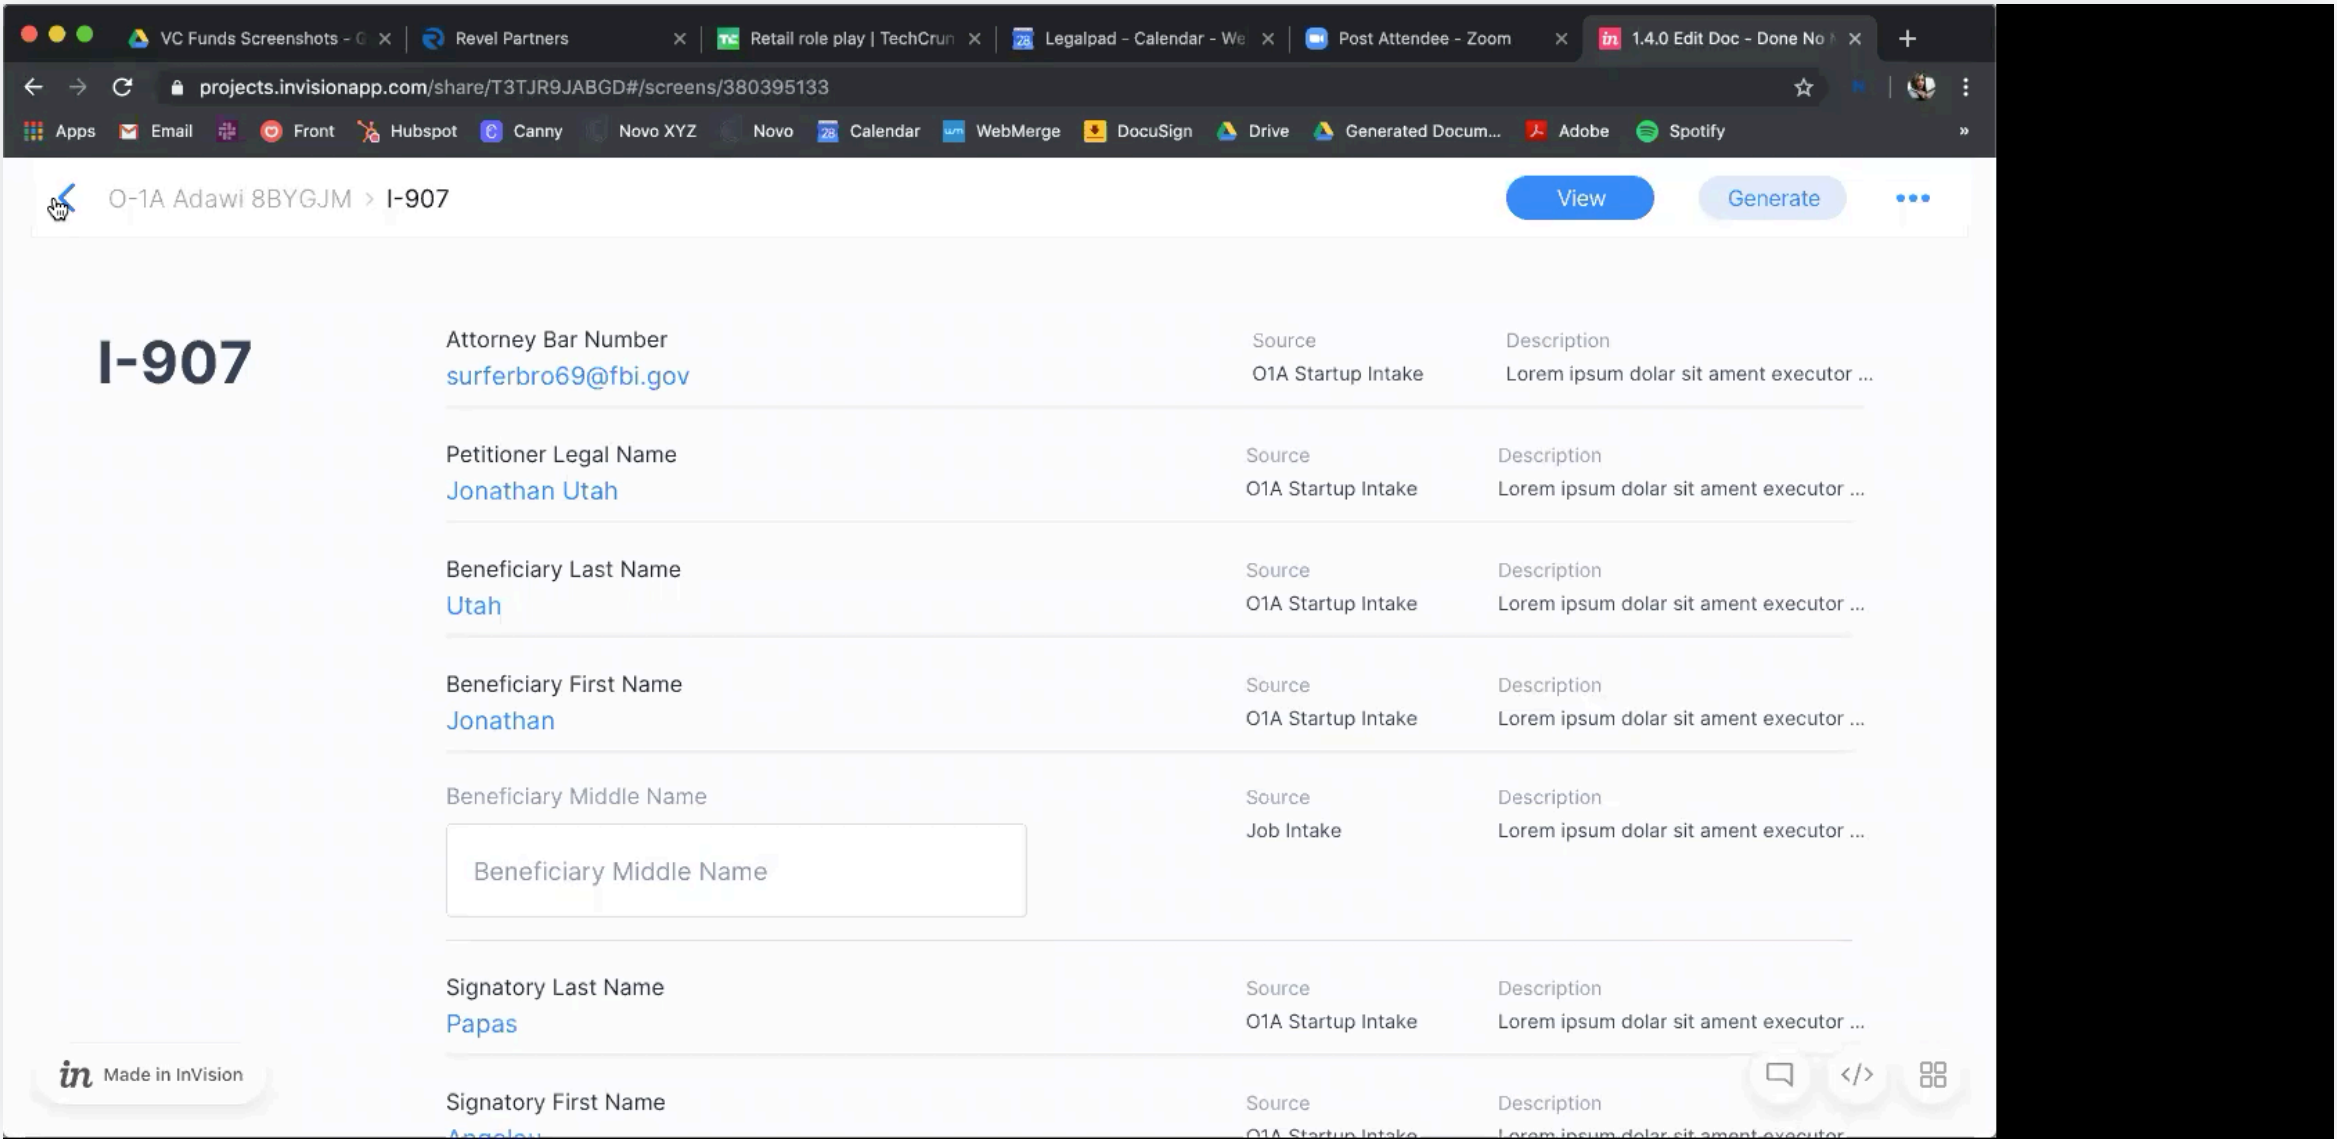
VC Funds Screenshots - G
Revel Partners
Retail role play | TechCrun
Legalpad - Calendar - We
Post Attendee - Zoom
1.4.0 Edit Doc - Done No
projects.invisionapp.com/share/T3TJR9JABGD#/screens/380395133
Apps Email Front Hubspot Canny Novo XYZ Novo Calendar WebMerge DocuSign Drive Generated Docum... Adobe Spotify

O-1A Adawi 8BYGJM > I-907
View
Generate

I-907

Attorney Bar Number
surferbro69@fbi.gov
Source
O1A Startup Intake
Description
Lorem ipsum dolar sit ament executor ...

Petitioner Legal Name
Jonathan Utah
Source
O1A Startup Intake
Description
Lorem ipsum dolar sit ament executor ...

Beneficiary Last Name
Utah
Source
O1A Startup Intake
Description
Lorem ipsum dolar sit ament executor ...

Beneficiary First Name
Jonathan
Source
O1A Startup Intake
Description
Lorem ipsum dolar sit ament executor ...

Beneficiary Middle Name
Beneficiary Middle Name
Source
Job Intake
Description
Lorem ipsum dolar sit ament executor ...

Signatory Last Name
Papas
Source
O1A Startup Intake
Description
Lorem ipsum dolar sit ament executor ...

Signatory First Name
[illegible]
Source
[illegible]
Description
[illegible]

Made in InVision